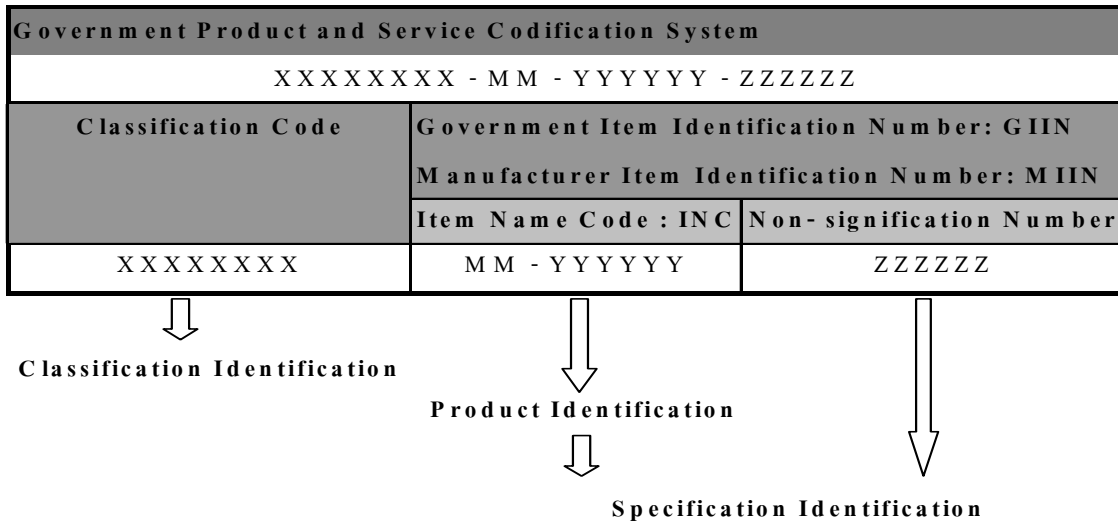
Government Product and Service Codification System

XXXXXXXX - MM - YYYYYY - ZZZZZZ

| Classification Code | Government Item Identification Number: GIIN<br>Manufacturer Item Identification Number: MIIN | |
|---|---|---|
| | Item Name Code : INC | Non-signification Number |
| XXXXXXXX | MM - YYYYYY | ZZZZZZ |

Classification Identification

Product Identification

Specification Identification